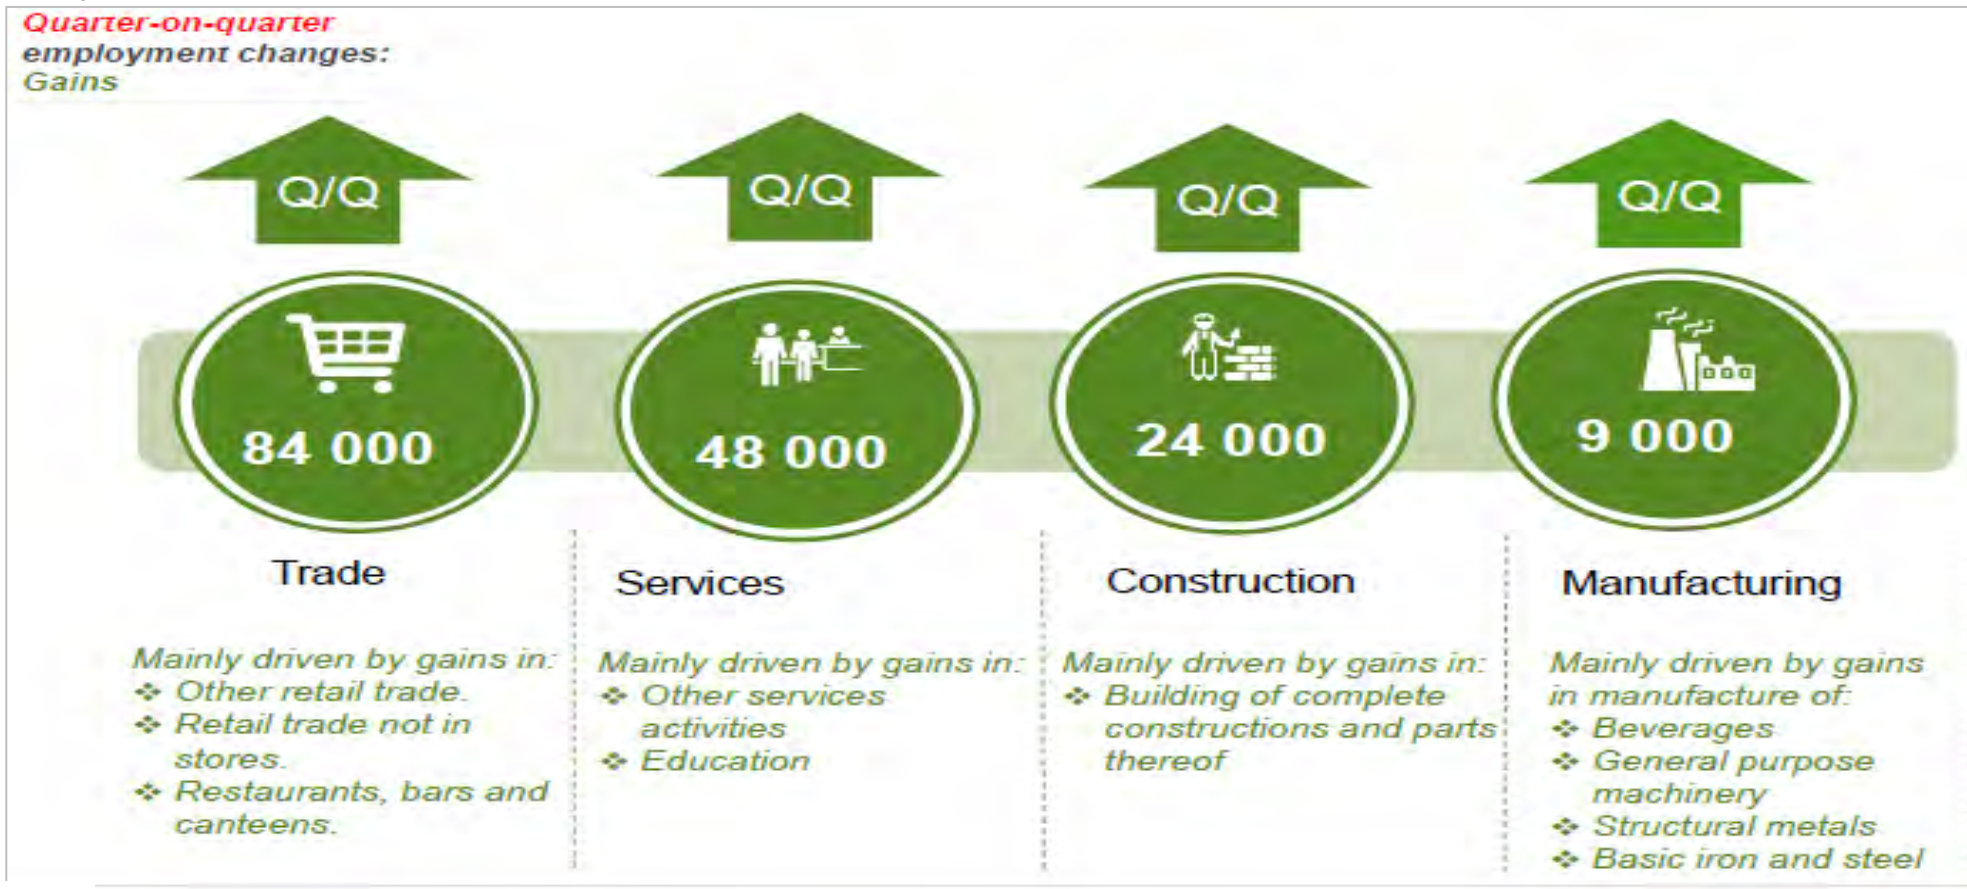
Quarter-on-quarter employment changes: Gains

Q/Q

84 000

Trade

Mainly driven by gains in:
❖ Other retail trade.
❖ Retail trade not in stores.
❖ Restaurants, bars and canteens.

Q/Q

48 000

Services

Mainly driven by gains in:
❖ Other services activities
❖ Education

Q/Q

24 000

Construction

Mainly driven by gains in:
❖ Building of complete constructions and parts thereof

Q/Q

9 000

Manufacturing

Mainly driven by gains in manufacture of:
❖ Beverages
❖ General purpose machinery
❖ Structural metals
❖ Basic iron and steel